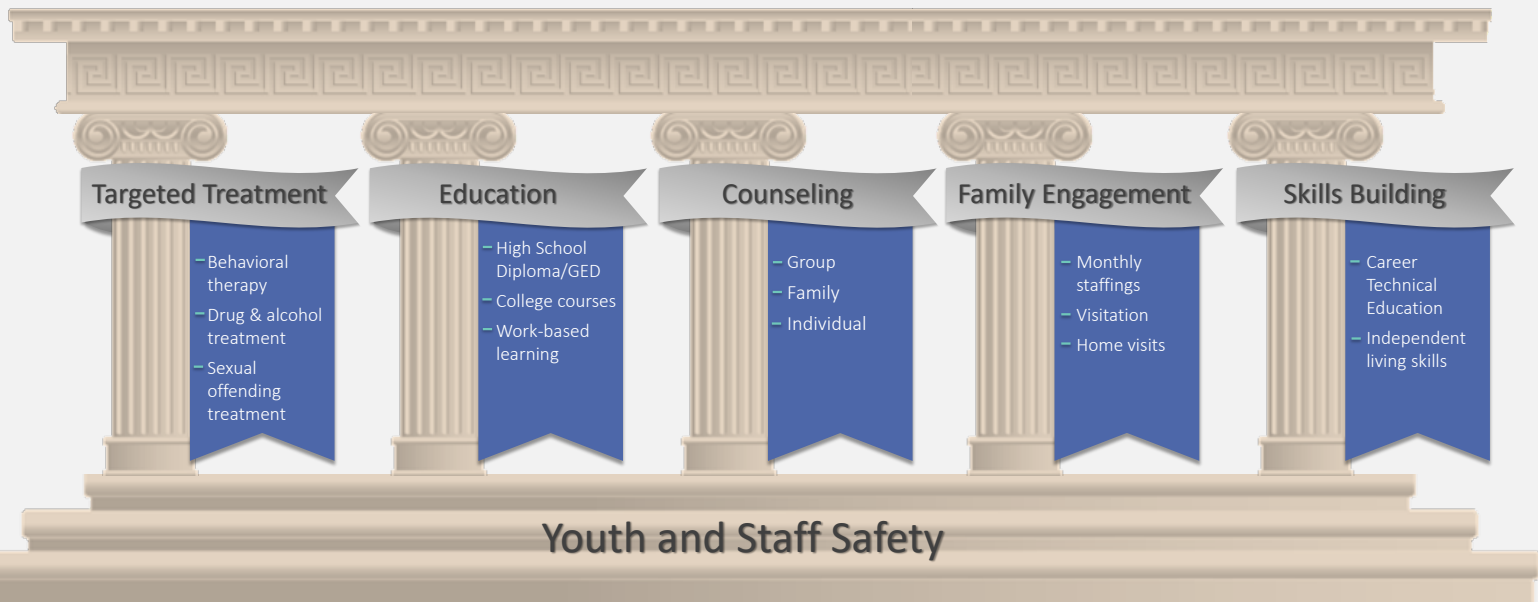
Targeted Treatment

– Behavioral therapy
– Drug & alcohol treatment
– Sexual offending treatment

Education

– High School Diploma/GED
– College courses
– Work-based learning

Counseling

– Group
– Family
– Individual

Family Engagement

– Monthly staffings
– Visitation
– Home visits

Skills Building

– Career Technical Education
– Independent living skills

Youth and Staff Safety